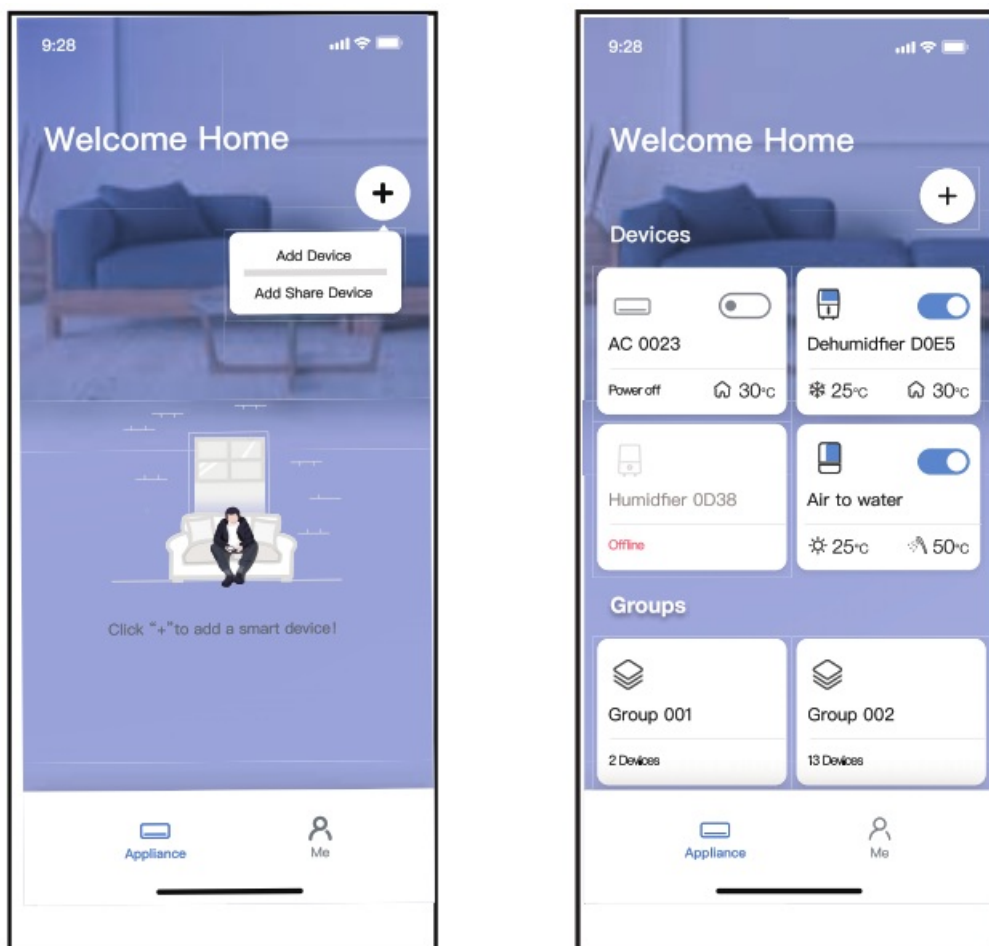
9:28

Welcome Home

+

Add Device

Add Share Device

Click "+"to add a smart device!

Appliance

Me

9:28

Welcome Home

+

Devices

AC 0023

Power off

30°C

Dehumidfier D0E5

25°C

30°C

Humidfier 0D38

Offline

Air to water

25°C

50°C

Groups

Group 001

2 Devices

Group 002

13 Devices

Appliance

Me